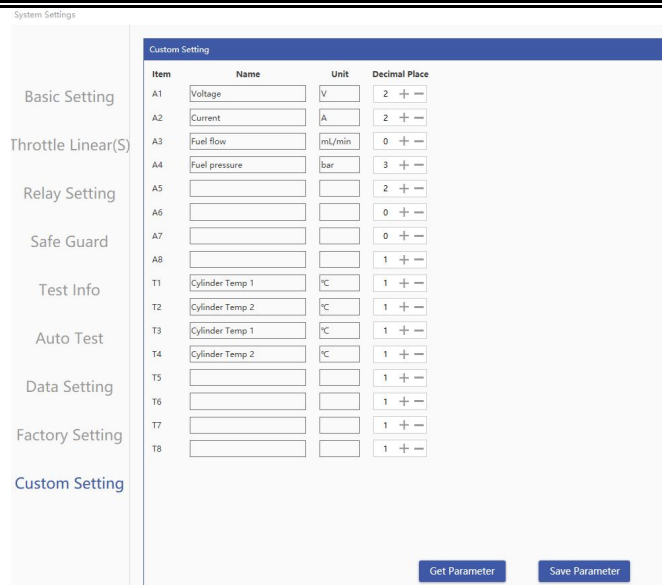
System Settings

Basic Setting

Throttle Linear(S)

Relay Setting

Safe Guard

Test Info

Auto Test

Data Setting

Factory Setting

Custom Setting

Custom Setting

| Item | Name | Unit | Decimal Place |
|---|---|---|---|
| A1 | Voltage | V | 2 + − |
| A2 | Current | A | 2 + − |
| A3 | Fuel flow | mL/min | 0 + − |
| A4 | Fuel pressure | bar | 3 + − |
| A5 | | | 2 + − |
| A6 | | | 0 + − |
| A7 | | | 0 + − |
| A8 | | | 1 + − |
| T1 | Cylinder Temp 1 | ℃ | 1 + − |
| T2 | Cylinder Temp 2 | ℃ | 1 + − |
| T3 | Cylinder Temp 1 | ℃ | 1 + − |
| T4 | Cylinder Temp 2 | ℃ | 1 + − |
| T5 | | | 1 + − |
| T6 | | | 1 + − |
| T7 | | | 1 + − |
| T8 | | | 1 + − |

Get Parameter

Save Parameter